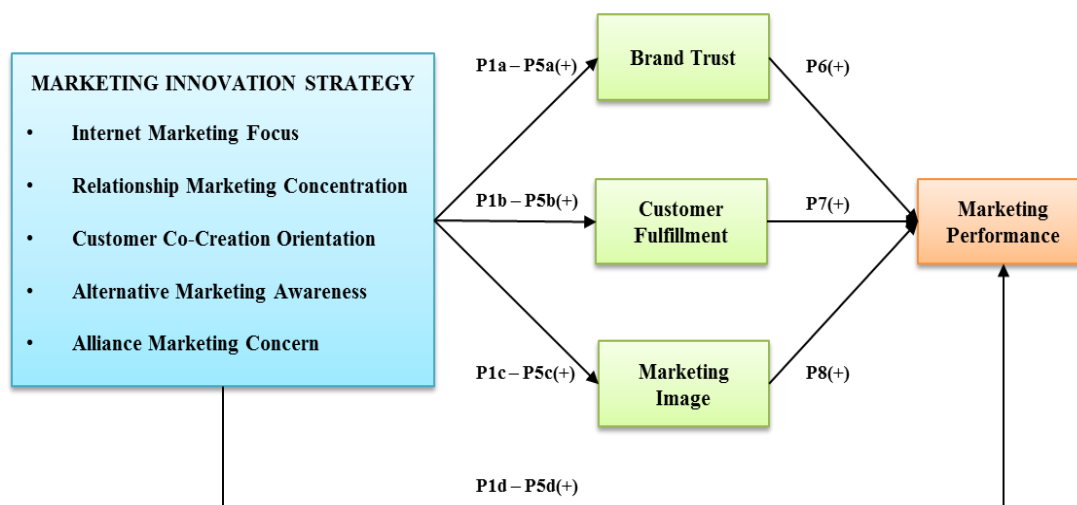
MARKETING INNOVATION STRATEGY

- Internet Marketing Focus
- Relationship Marketing Concentration
- Customer Co-Creation Orientation
- Alternative Marketing Awareness
- Alliance Marketing Concern

P1a – P5a(+)

Brand Trust

P6(+)

P1b – P5b(+)

Customer Fulfillment

P7(+)

Marketing Performance

P1c – P5c(+)

Marketing Image

P8(+)

P1d – P5d(+)